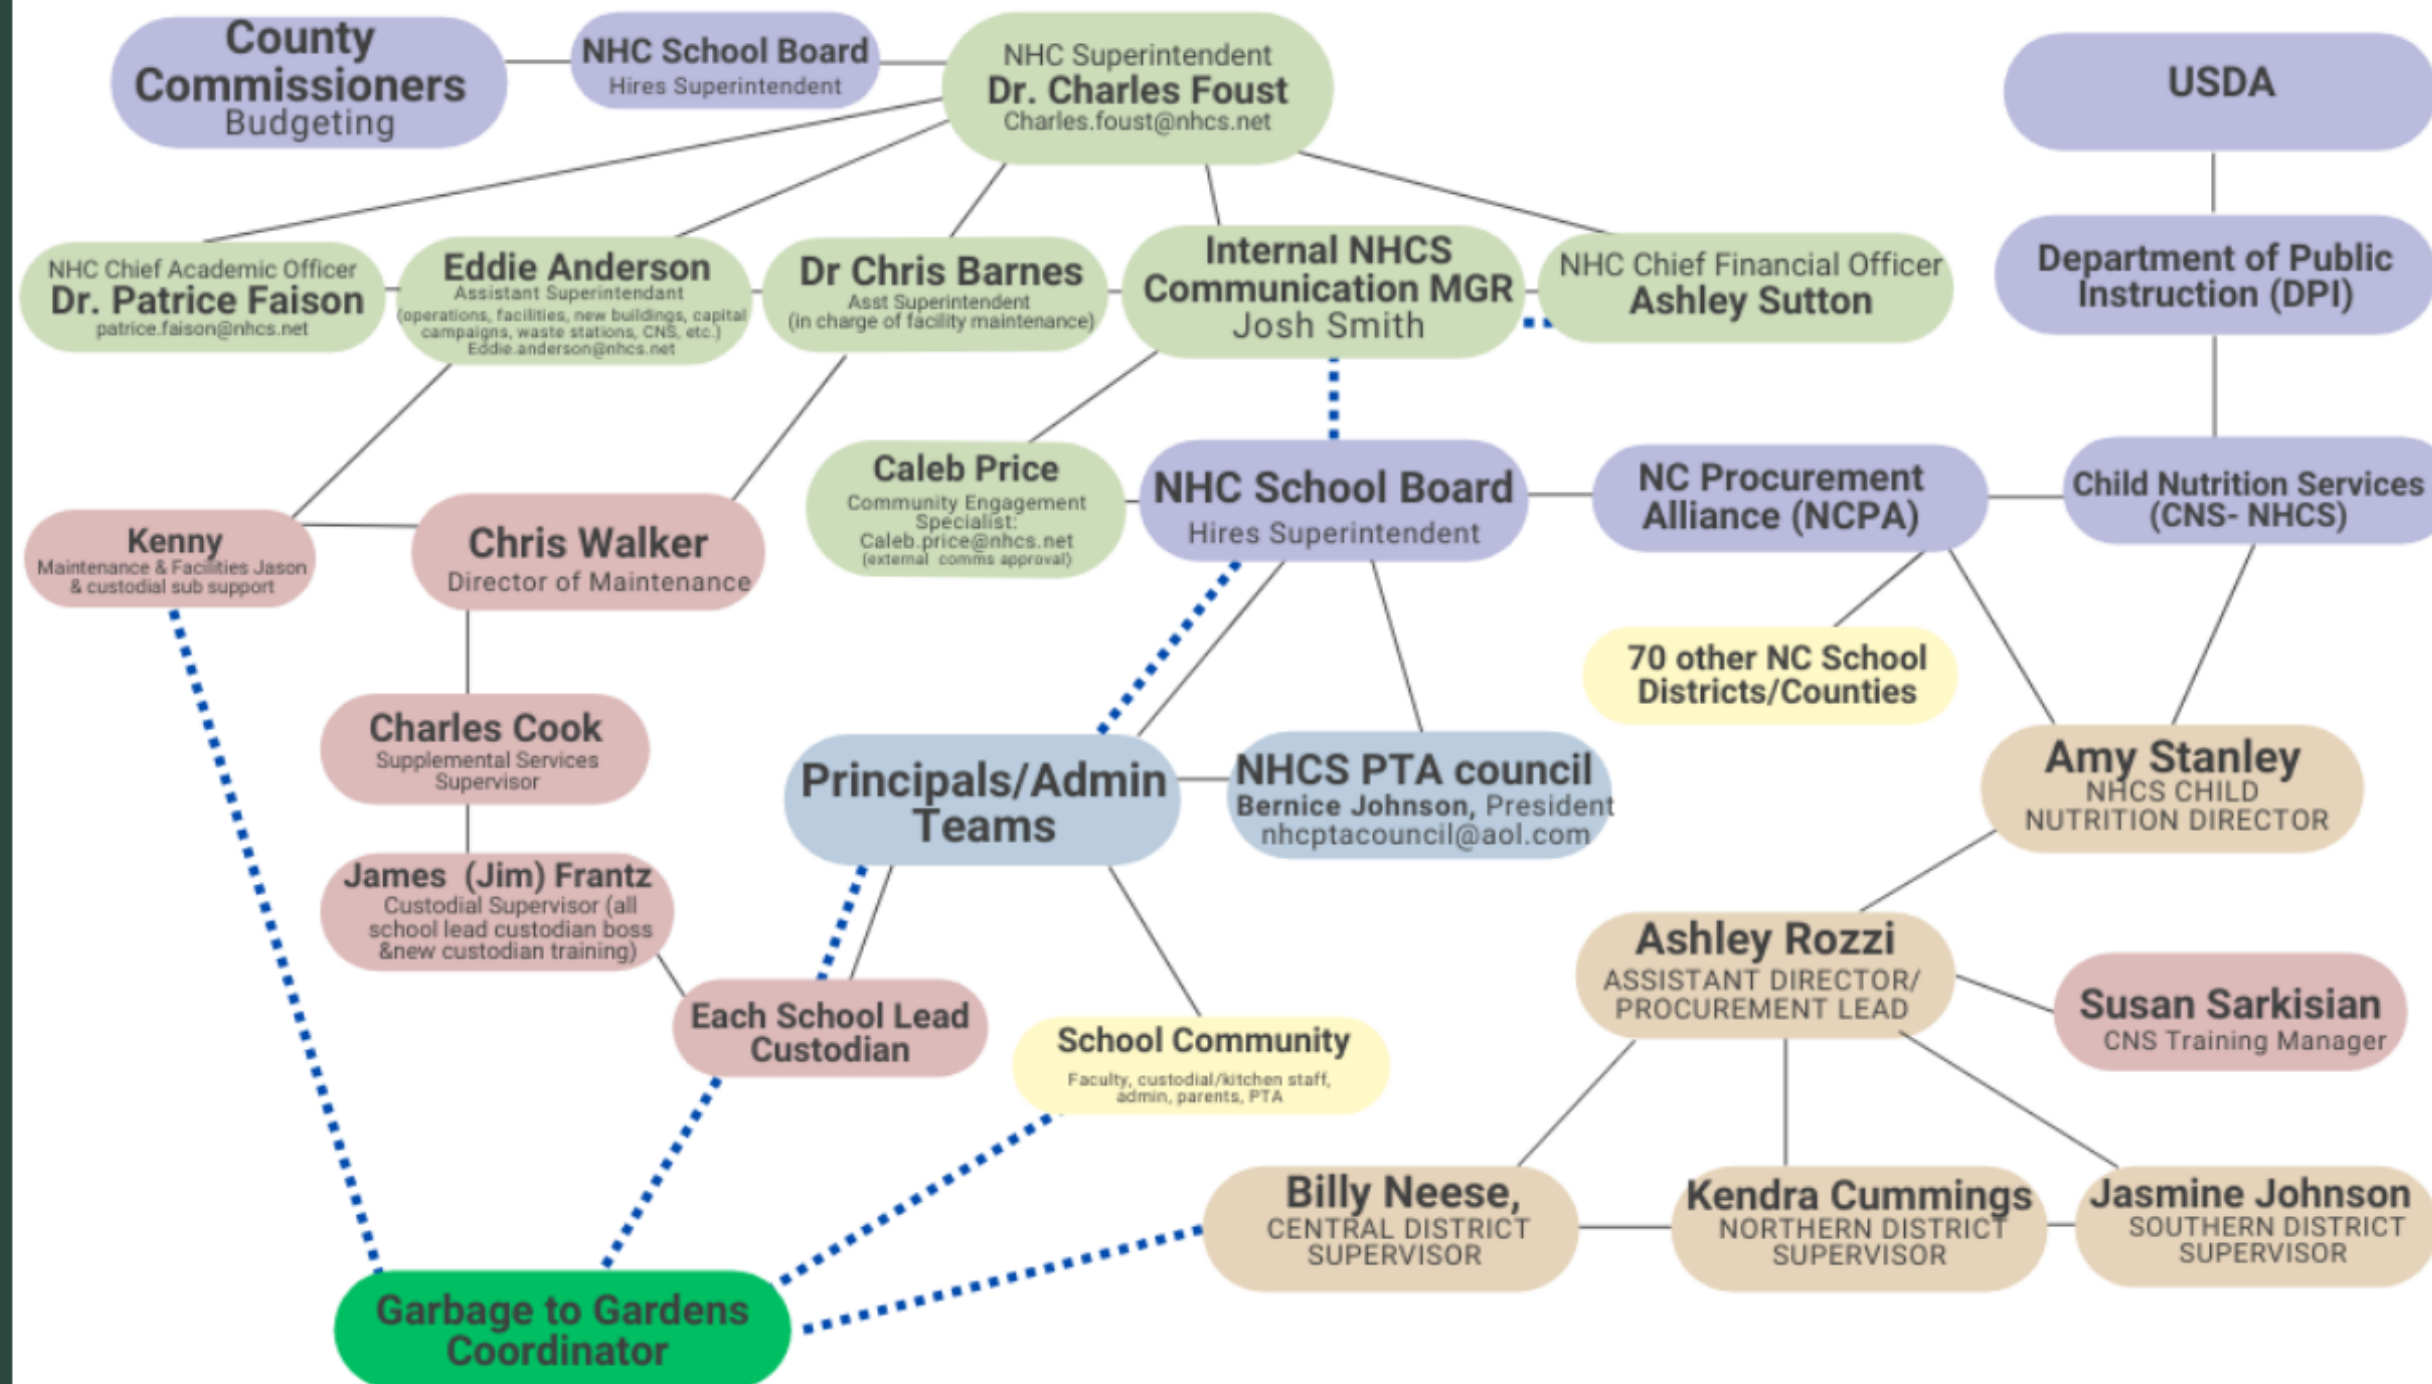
County Commissioners
Budgeting

NHC School Board
Hires Superintendent

NHC Superintendent
Dr. Charles Foust
Charles.foust@nhcs.net

USDA

NHC Chief Academic Officer
Dr. Patrice Faison
patrice.faison@nhcs.net

Eddie Anderson
Assistant Superintendant
(operations, facilities, new buildings, capital campaigns, waste stations, CNS, etc.)
Eddie.anderson@nhcs.net

Dr Chris Barnes
Asst Superintendent
(in charge of facility maintenance)

Internal NHCS Communication MGR
Josh Smith

NHC Chief Financial Officer
Ashley Sutton

Department of Public Instruction (DPI)

Caleb Price
Community Engagement Specialist:
Caleb.price@nhcs.net
(external comms approval)

NHC School Board
Hires Superintendent

NC Procurement Alliance (NCPA)

Child Nutrition Services (CNS- NHCS)

Kenny
Maintenance & Facilities Jason & custodial sub support

Chris Walker
Director of Maintenance

70 other NC School Districts/Counties

Charles Cook
Supplemental Services Supervisor

Principals/Admin Teams

NHCS PTA council
Bernice Johnson, President
nhcptacouncil@aol.com

Amy Stanley
NHCS CHILD NUTRITION DIRECTOR

James (Jim) Frantz
Custodial Supervisor (all school lead custodian boss &new custodian training)

Ashley Rozzi
ASSISTANT DIRECTOR/ PROCUREMENT LEAD

Susan Sarkisian
CNS Training Manager

Each School Lead Custodian

School Community
Faculty, custodial/kitchen staff, admin, parents, PTA

Billy Neese,
CENTRAL DISTRICT SUPERVISOR

Kendra Cummings
NORTHERN DISTRICT SUPERVISOR

Jasmine Johnson
SOUTHERN DISTRICT SUPERVISOR

Garbage to Gardens Coordinator